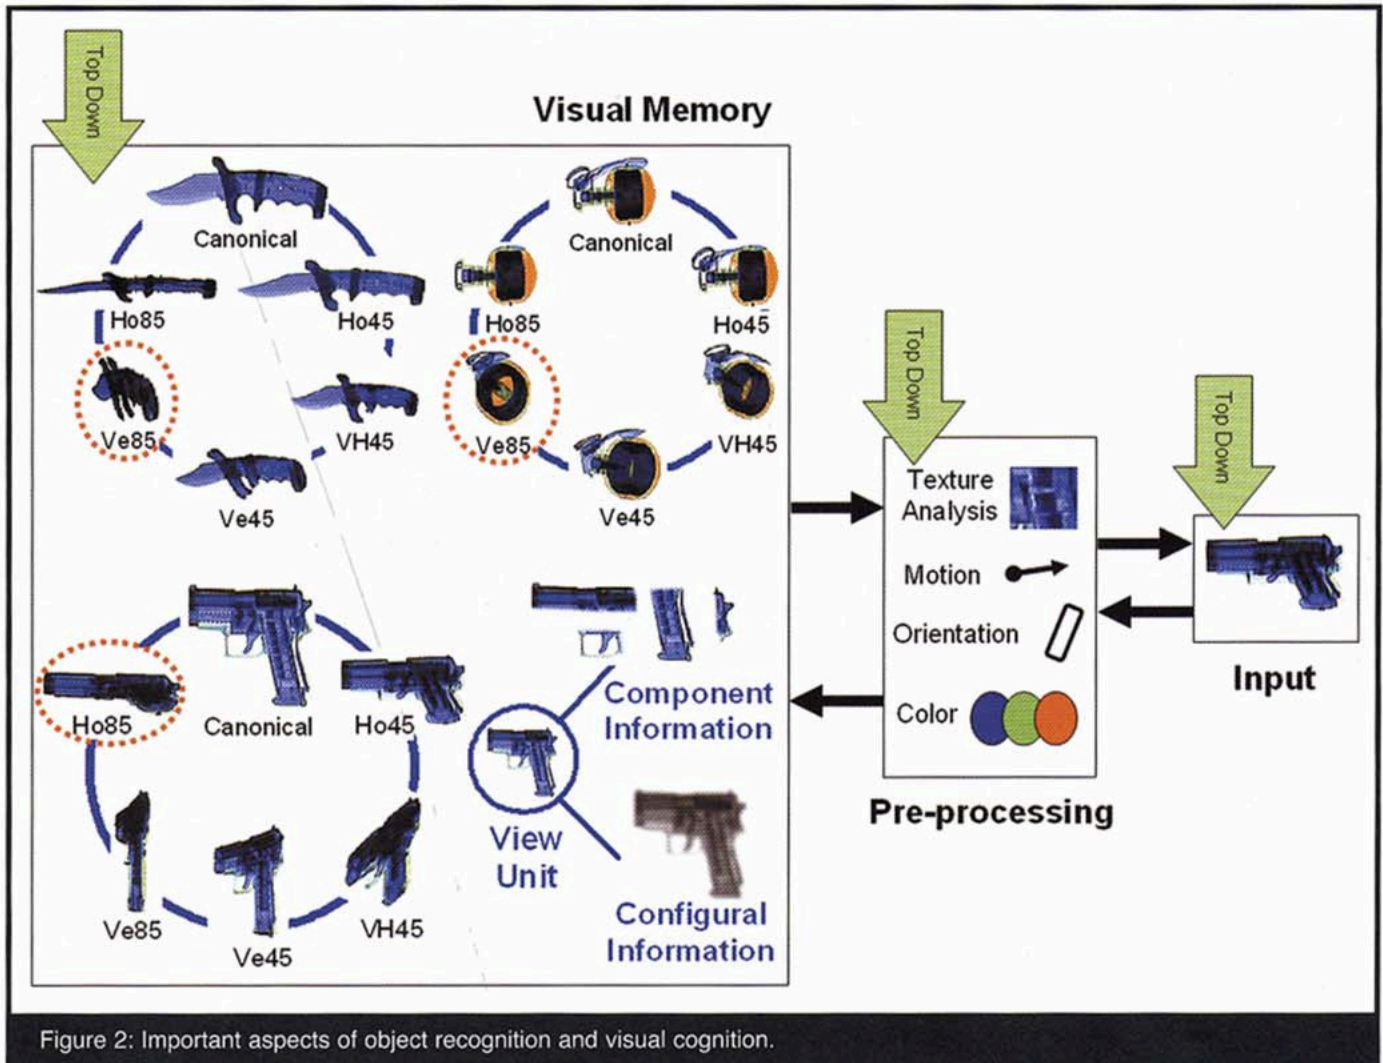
Top Down

Visual Memory

Canonical
Ho85
Ho45
Ve85
VH45
Ve45

Canonical
Ho85
Ho45
Ve85
VH45
Ve45

Ho85
Canonical
Ho45
Ve85
Ve45
VH45

Component Information

View Unit

Configural Information

Top Down

Texture Analysis
Motion
Orientation
Color

Pre-processing

Top Down

Input

Figure 2: Important aspects of object recognition and visual cognition.